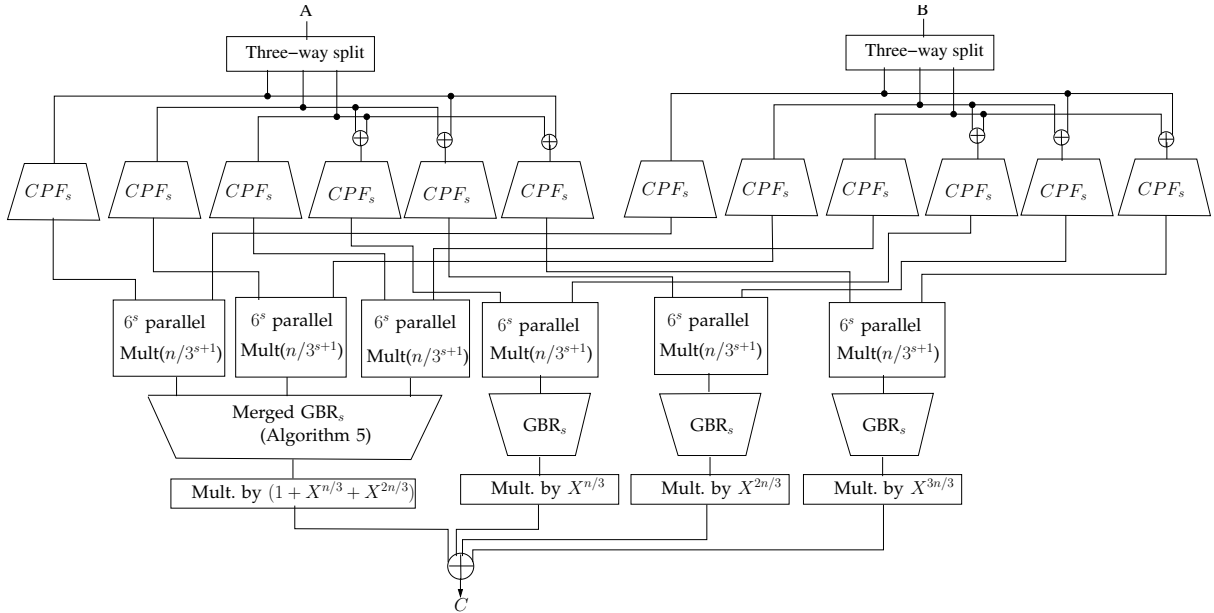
A

Three−way split

B

Three−way split

$CPF_s$

$CPF_s$

$CPF_s$

$CPF_s$

$CPF_s$

$CPF_s$

$CPF_s$

$CPF_s$

$CPF_s$

$CPF_s$

$CPF_s$

$CPF_s$

$6^s$ parallel Mult$(n/3^{s+1})$

$6^s$ parallel Mult$(n/3^{s+1})$

$6^s$ parallel Mult$(n/3^{s+1})$

$6^s$ parallel Mult$(n/3^{s+1})$

$6^s$ parallel Mult$(n/3^{s+1})$

$6^s$ parallel Mult$(n/3^{s+1})$

Merged GBR$_s$ (Algorithm 5)

GBR$_s$

GBR$_s$

GBR$_s$

Mult. by $(1+X^{n/3}+X^{2n/3})$

Mult. by $X^{n/3}$

Mult. by $X^{2n/3}$

Mult. by $X^{3n/3}$

$C$